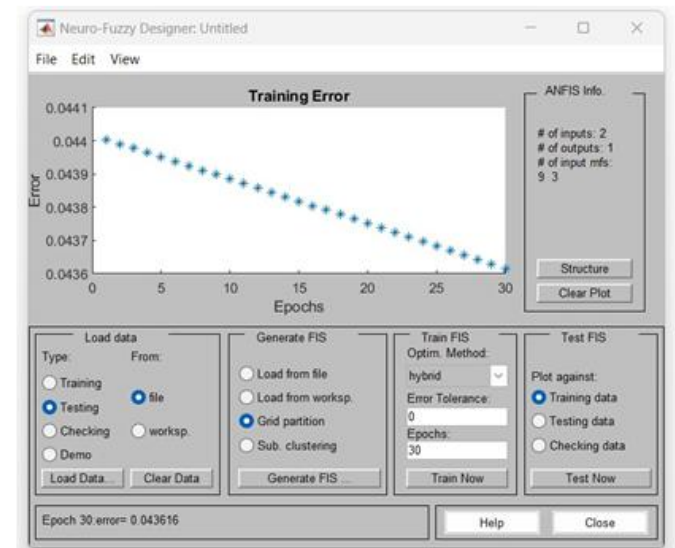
Neuro-Fuzzy Designer: Untitled

File Edit View

Training Error

0.0441
0.044
0.0439
0.0438
0.0437
0.0436

Error

0 5 10 15 20 25 30

Epochs

ANFIS Info.

# of inputs: 2
# of outputs: 1
# of input mfs:
9 3

Structure

Clear Plot

Load data
Type: From:
Training
Testing
Checking
Demo
file
worksp.
Load Data...
Clear Data

Generate FIS
Load from file
Load from worksp.
Grid partition
Sub. clustering
Generate FIS ...

Train FIS
Optim. Method:
hybrid
Error Tolerance:
0
Epochs:
30
Train Now

Test FIS
Plot against:
Training data
Testing data
Checking data
Test Now

Epoch 30:error= 0.043616

Help

Close